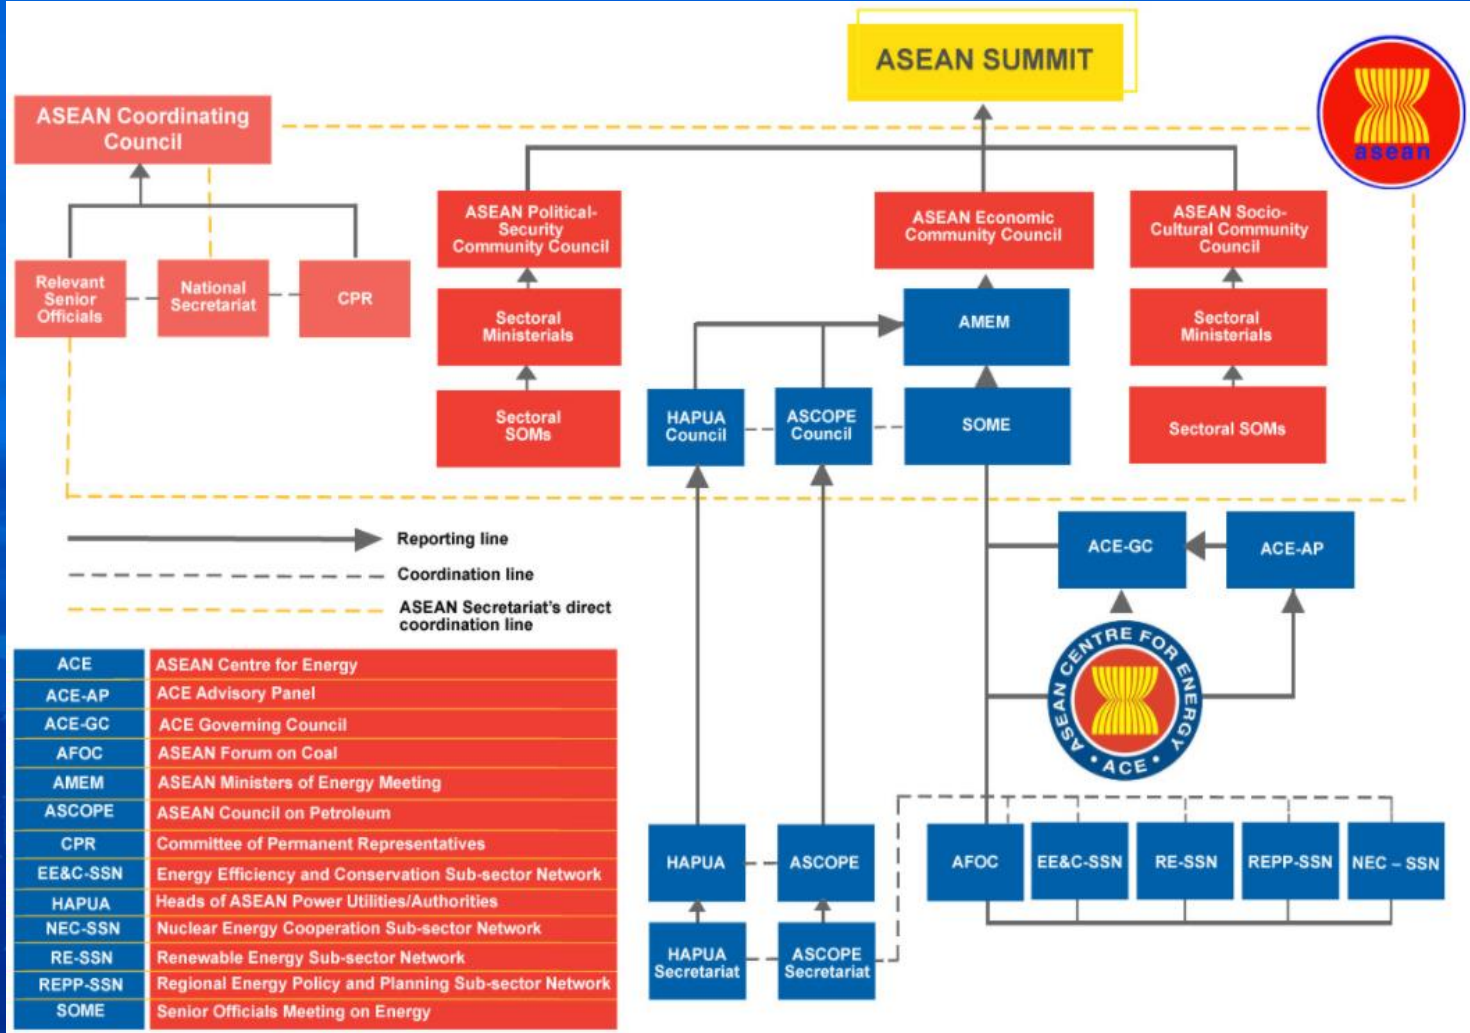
ASEAN SUMMIT

asean

ASEAN Coordinating Council

Relevant Senior Officials

National Secretariat

CPR

ASEAN Political-Security Community Council

Sectoral Ministerials

Sectoral SOMs

ASEAN Economic Community Council

AMEM

HAPUA Council

ASCOPE Council

SOME

ASEAN Socio-Cultural Community Council

Sectoral Ministerials

Sectoral SOMs

Reporting line

Coordination line

ASEAN Secretariat's direct coordination line

ACE-GC

ACE-AP

ASEAN CENTRE FOR ENERGY

ACE

| ACE | ASEAN Centre for Energy |
|---|---|
| ACE-AP | ACE Advisory Panel |
| ACE-GC | ACE Governing Council |
| AFOC | ASEAN Forum on Coal |
| AMEM | ASEAN Ministers of Energy Meeting |
| ASCOPE | ASEAN Council on Petroleum |
| CPR | Committee of Permanent Representatives |
| EE&C-SSN | Energy Efficiency and Conservation Sub-sector Network |
| HAPUA | Heads of ASEAN Power Utilities/Authorities |
| NEC-SSN | Nuclear Energy Cooperation Sub-sector Network |
| RE-SSN | Renewable Energy Sub-sector Network |
| REPP-SSN | Regional Energy Policy and Planning Sub-sector Network |
| SOME | Senior Officials Meeting on Energy |

HAPUA

ASCOPE

HAPUA Secretariat

ASCOPE Secretariat

AFOC

EE&C-SSN

RE-SSN

REPP-SSN

NEC – SSN